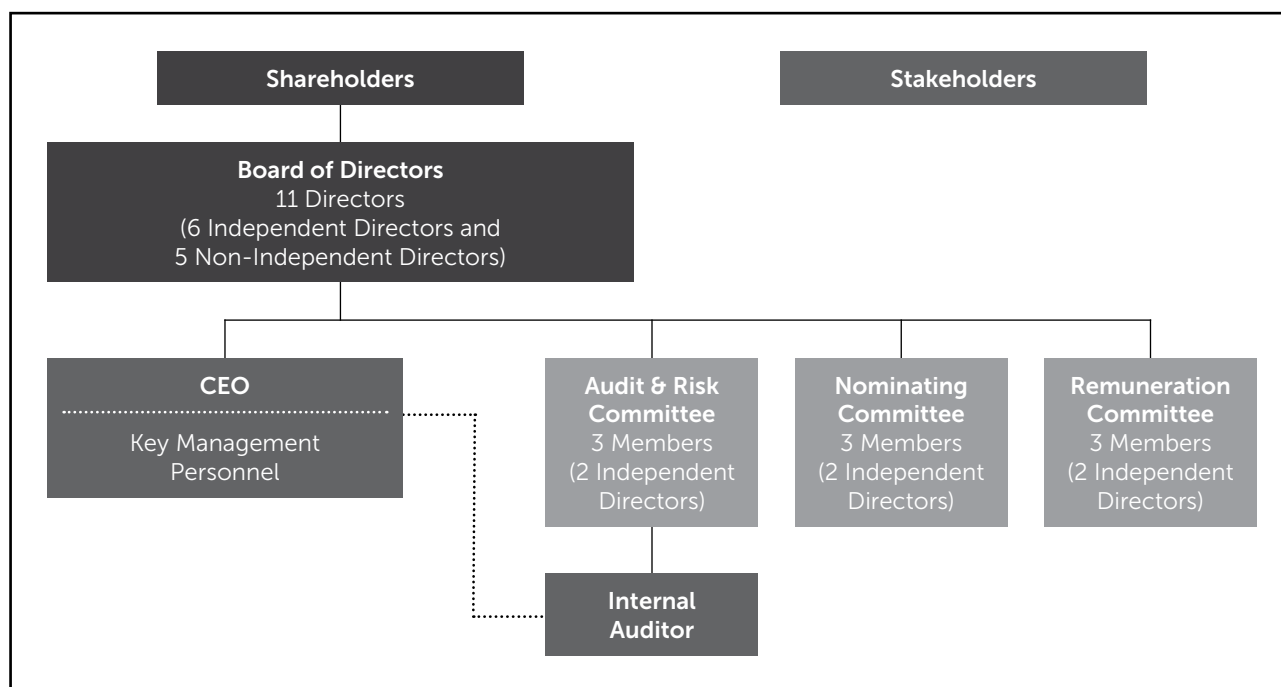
Shareholders

Stakeholders

Board of Directors
11 Directors
(6 Independent Directors and 5 Non-Independent Directors)

CEO

Key Management Personnel

Audit & Risk Committee
3 Members
(2 Independent Directors)

Nominating Committee
3 Members
(2 Independent Directors)

Remuneration Committee
3 Members
(2 Independent Directors)

Internal Auditor